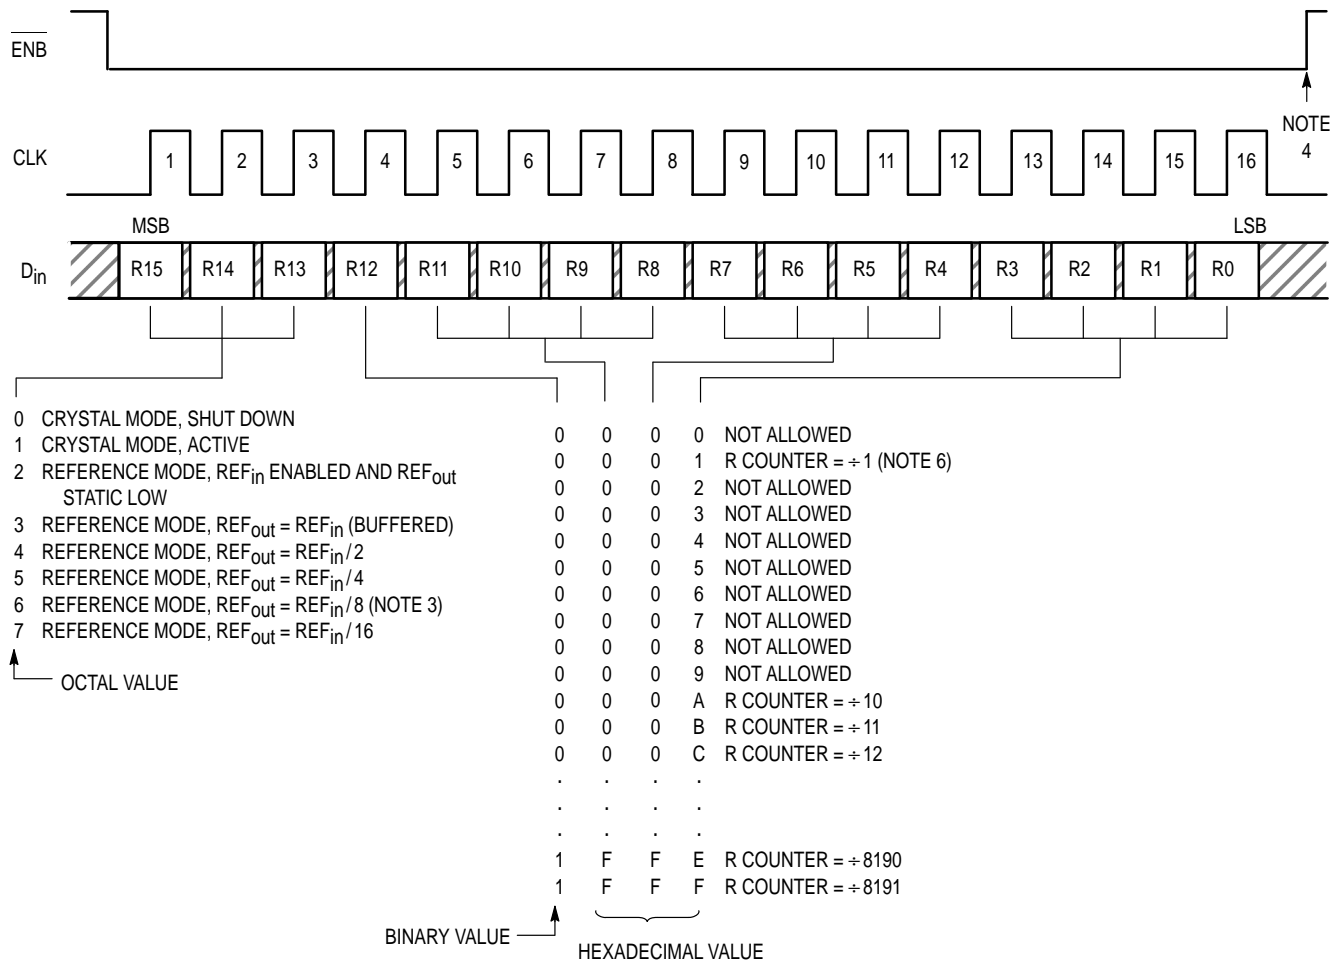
$\overline{ENB}$

NOTE 4

CLK

1 2 3 4 5 6 7 8 9 10 11 12 13 14 15 16

MSB

LSB

$D_{in}$

R15 R14 R13 R12 R11 R10 R9 R8 R7 R6 R5 R4 R3 R2 R1 R0

0 CRYSTAL MODE, SHUT DOWN
1 CRYSTAL MODE, ACTIVE
2 REFERENCE MODE, $REF_{in}$ ENABLED AND $REF_{out}$ STATIC LOW
3 REFERENCE MODE, $REF_{out} = REF_{in}$ (BUFFERED)
4 REFERENCE MODE, $REF_{out} = REF_{in}/2$
5 REFERENCE MODE, $REF_{out} = REF_{in}/4$
6 REFERENCE MODE, $REF_{out} = REF_{in}/8$ (NOTE 3)
7 REFERENCE MODE, $REF_{out} = REF_{in}/16$

OCTAL VALUE

0 0 0 0 NOT ALLOWED
0 0 0 1 R COUNTER = $\div$ 1 (NOTE 6)
0 0 0 2 NOT ALLOWED
0 0 0 3 NOT ALLOWED
0 0 0 4 NOT ALLOWED
0 0 0 5 NOT ALLOWED
0 0 0 6 NOT ALLOWED
0 0 0 7 NOT ALLOWED
0 0 0 8 NOT ALLOWED
0 0 0 9 NOT ALLOWED
0 0 0 A R COUNTER = $\div$ 10
0 0 0 B R COUNTER = $\div$ 11
0 0 0 C R COUNTER = $\div$ 12
. . . .
. . . .
. . . .
1 F F E R COUNTER = $\div$ 8190
1 F F F R COUNTER = $\div$ 8191

BINARY VALUE

HEXADECIMAL VALUE